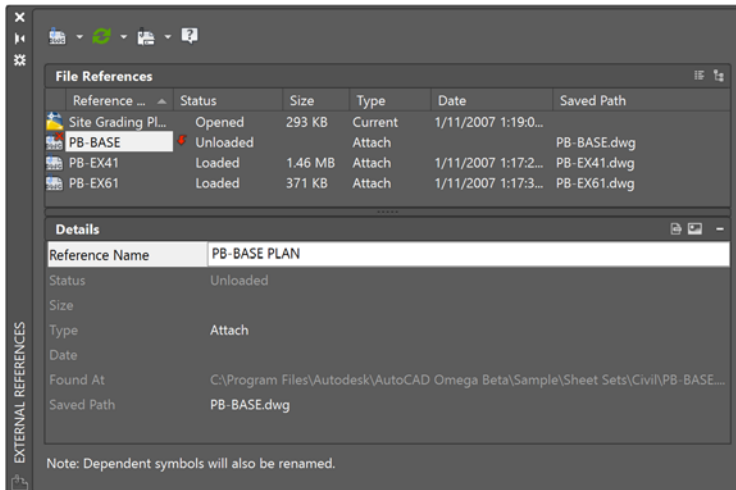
File References

| Reference ... | Status | Size | Type | Date | Saved Path |
|---|---|---|---|---|---|
| Site Grading Pl... | Opened | 293 KB | Current | 1/11/2007 1:19:0... | |
| PB-BASE | Unloaded | | Attach | | PB-BASE.dwg |
| PB-EX41 | Loaded | 1.46 MB | Attach | 1/11/2007 1:17:2... | PB-EX41.dwg |
| PB-EX61 | Loaded | 371 KB | Attach | 1/11/2007 1:17:3... | PB-EX61.dwg |

Details

| | |
|---|---|
| Reference Name | PB-BASE PLAN |
| Status | Unloaded |
| Size | |
| Type | Attach |
| Date | |
| Found At | C:\Program Files\Autodesk\AutoCAD Omega Beta\Sample\Sheet Sets\Civil\PB-BASE... |
| Saved Path | PB-BASE.dwg |

Note: Dependent symbols will also be renamed.

EXTERNAL REFERENCES